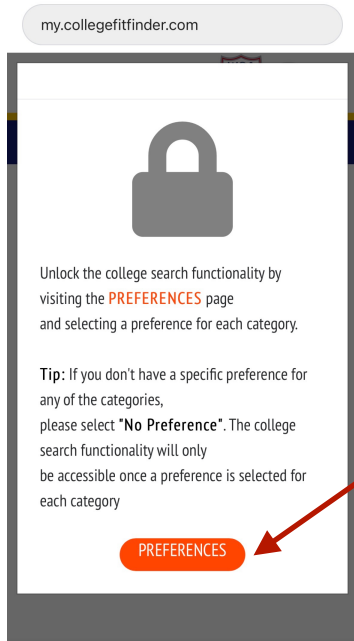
my.collegefitfinder.com

Unlock the college search functionality by visiting the PREFERENCES page and selecting a preference for each category.

Tip: If you don't have a specific preference for any of the categories, please select "No Preference". The college search functionality will only be accessible once a preference is selected for each category

PREFERENCES